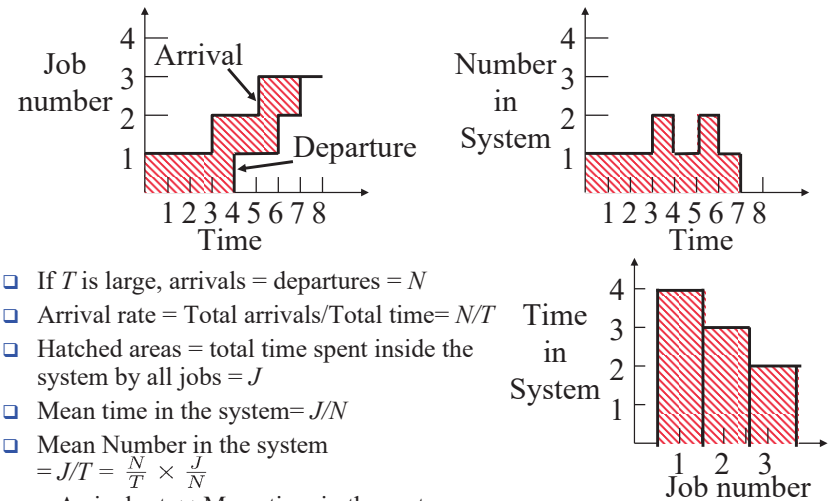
Job number

4
3
2
1

Arrival

Departure

1 2 3 4 5 6 7 8
Time

Number in System

4
3
2
1

1 2 3 4 5 6 7 8
Time

- If $T$ is large, arrivals = departures = $N$
- Arrival rate = Total arrivals/Total time= $N/T$
- Hatched areas = total time spent inside the system by all jobs = $J$
- Mean time in the system= $J/N$
- Mean Number in the system $= J/T = \frac{N}{T} \times \frac{J}{N}$

Time in System

4
3
2
1

1 2 3
Job number